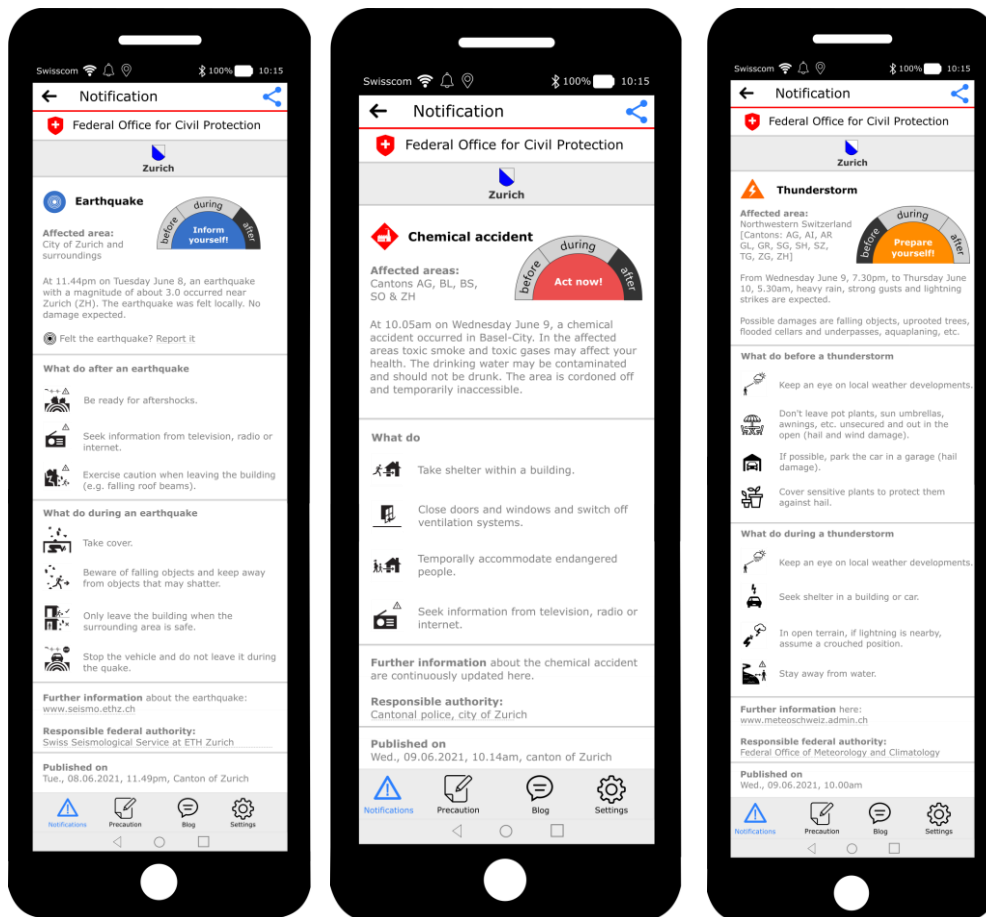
Swisscom 100% 10:15

Notification

Federal Office for Civil Protection

Zurich

Earthquake

Affected area:
City of Zurich and surroundings

before during after
Inform yourself!

At 11.44pm on Tuesday June 8, an earthquake with a magnitude of about 3.0 occurred near Zurich (ZH). The earthquake was felt locally. No damage expected.

Felt the earthquake? Report it

What do after an earthquake

Be ready for aftershocks.

Seek information from television, radio or internet.

Exercise caution when leaving the building (e.g. falling roof beams).

What do during an earthquake

Take cover.

Beware of falling objects and keep away from objects that may shatter.

Only leave the building when the surrounding area is safe.

Stop the vehicle and do not leave it during the quake.

Further information about the earthquake: www.seismo.ethz.ch

Responsible federal authority:
Swiss Seismological Service at ETH Zurich

Published on
Tue., 08.06.2021, 11.49pm, Canton of Zurich

Notifications Precaution Blog Settings

Swisscom 100% 10:15

Notification

Federal Office for Civil Protection

Zurich

Chemical accident

Affected areas:
Cantons AG, BL, BS, SO & ZH

before during after
Act now!

At 10.05am on Wednesday June 9, a chemical accident occurred in Basel-City. In the affected areas toxic smoke and toxic gases may affect your health. The drinking water may be contaminated and should not be drunk. The area is cordoned off and temporarily inaccessible.

What do

Take shelter within a building.

Close doors and windows and switch off ventilation systems.

Temporally accommodate endangered people.

Seek information from television, radio or internet.

Further information about the chemical accident are continuously updated here.

Responsible authority:
Cantonal police, city of Zurich

Published on
Wed., 09.06.2021, 10.14am, canton of Zurich

Notifications Precaution Blog Settings

Swisscom 100% 10:15

Notification

Federal Office for Civil Protection

Zurich

Thunderstorm

Affected area:
Northwestern Switzerland [Cantons: AG, AI, AR GL, GR, SG, SH, SZ, TG, ZG, ZH]

before during after
Prepare yourself!

From Wednesday June 9, 7.30pm, to Thursday June 10, 5.30am, heavy rain, strong gusts and lightning strikes are expected.

Possible damages are falling objects, uprooted trees, flooded cellars and underpasses, aquaplaning, etc.

What do before a thunderstorm

Keep an eye on local weather developments.

Don't leave pot plants, sun umbrellas, awnings, etc. unsecured and out in the open (hail and wind damage).

If possible, park the car in a garage (hail damage).

Cover sensitive plants to protect them against hail.

What do during a thunderstorm

Keep an eye on local weather developments.

Seek shelter in a building or car.

In open terrain, if lightning is nearby, assume a crouched position.

Stay away from water.

Further information here:
www.meteoschweiz.admin.ch

Responsible federal authority:
Federal Office of Meteorology and Climatology

Published on
Wed., 09.06.2021, 10.00am

Notifications Precaution Blog Settings